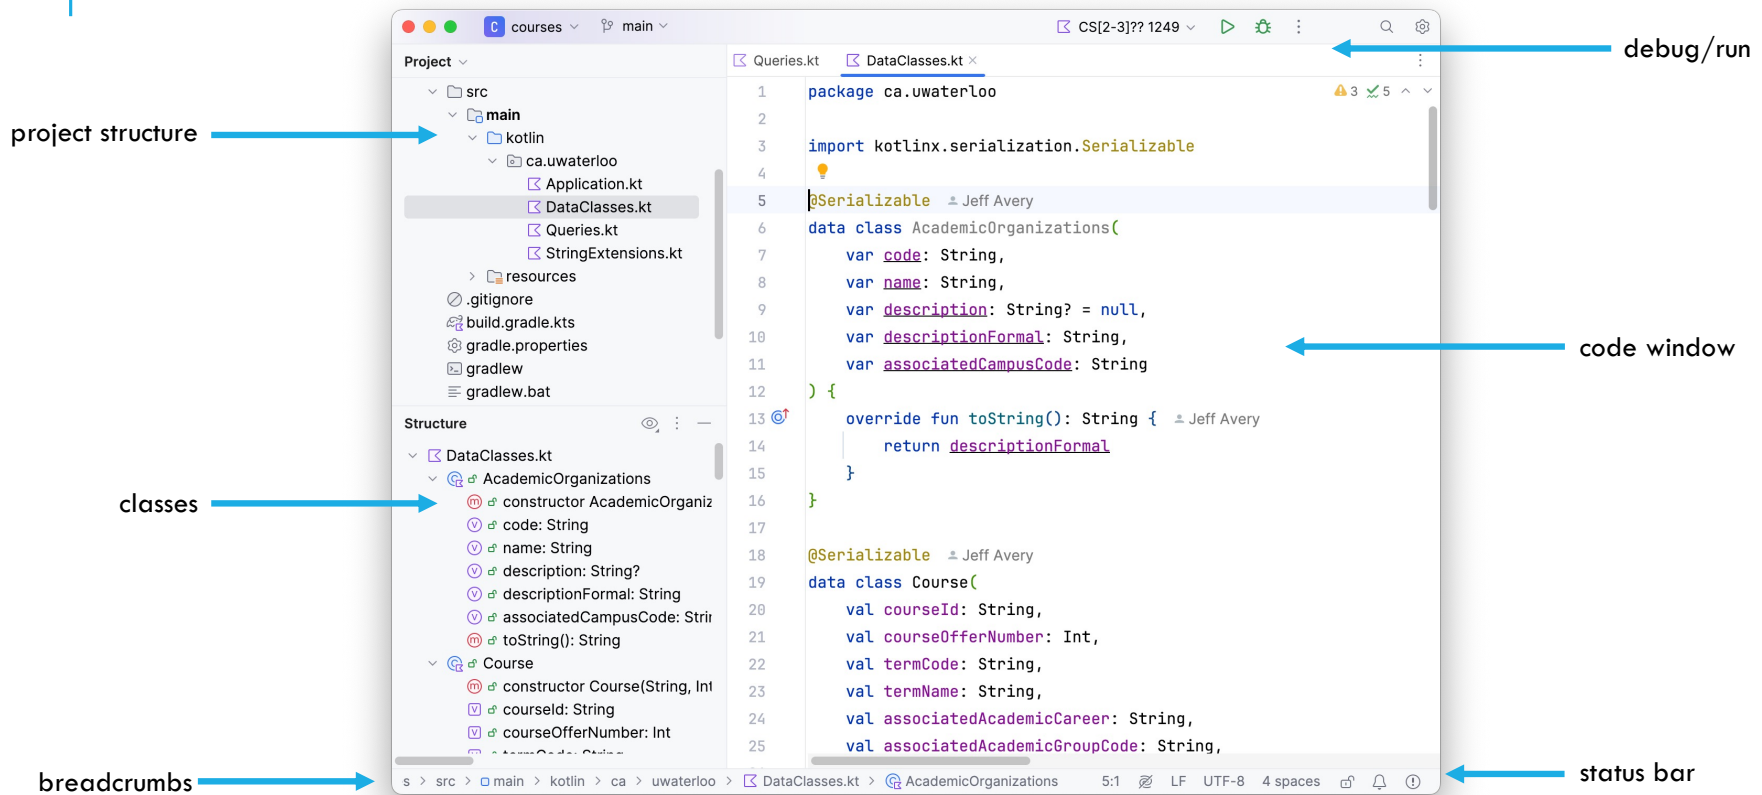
C courses main
CS[2-3]?? 1249
debug/run

Project
src
main
kotlin
ca.uwaterloo
Application.kt
DataClasses.kt
Queries.kt
StringExtensions.kt
resources
.gitignore
build.gradle.kts
gradle.properties
gradlew
gradlew.bat

project structure

Structure
DataClasses.kt
AcademicOrganizations
constructor AcademicOrganiz
code: String
name: String
description: String?
descriptionFormal: String
associatedCampusCode: Strir
toString(): String
Course
constructor Course(String, Int
courseId: String
courseOfferNumber: Int

classes

Queries.kt DataClasses.kt

3 5

1 package ca.uwaterloo
2
3 import kotlinx.serialization.Serializable
4
5 @Serializable Jeff Avery
6 data class AcademicOrganizations(
7 var code: String,
8 var name: String,
9 var description: String? = null,
10 var descriptionFormal: String,
11 var associatedCampusCode: String
12 ) {
13 override fun toString(): String { Jeff Avery
14 return descriptionFormal
15 }
16 }
17
18 @Serializable Jeff Avery
19 data class Course(
20 val courseId: String,
21 val courseOfferNumber: Int,
22 val termCode: String,
23 val termName: String,
24 val associatedAcademicCareer: String,
25 val associatedAcademicGroupCode: String,

code window

breadcrumbs
s > src > main > kotlin > ca > uwaterloo > DataClasses.kt > AcademicOrganizations 5:1 LF UTF-8 4 spaces
status bar